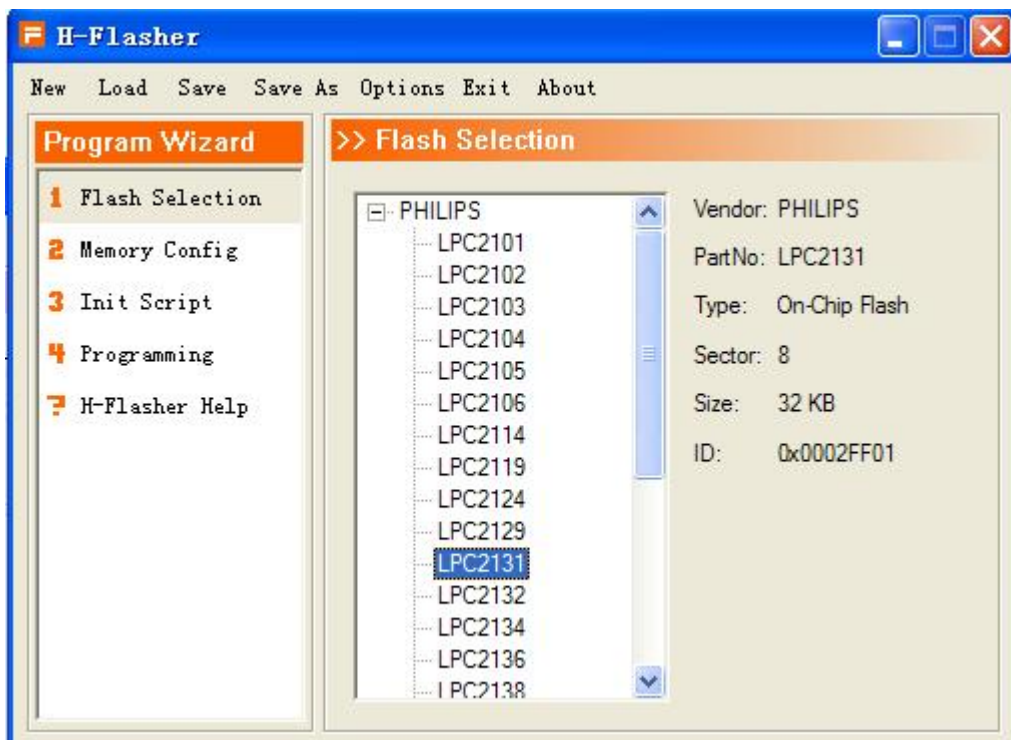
H-Flasher

New Load Save Save As Options Exit About

Program Wizard

1 Flash Selection
2 Memory Config
3 Init Script
4 Programming
? H-Flasher Help

>> Flash Selection

PHILIPS
LPC2101
LPC2102
LPC2103
LPC2104
LPC2105
LPC2106
LPC2114
LPC2119
LPC2124
LPC2129
LPC2131
LPC2132
LPC2134
LPC2136
LPC2138

Vendor: PHILIPS
PartNo: LPC2131
Type: On-Chip Flash
Sector: 8
Size: 32 KB
ID: 0x0002FF01